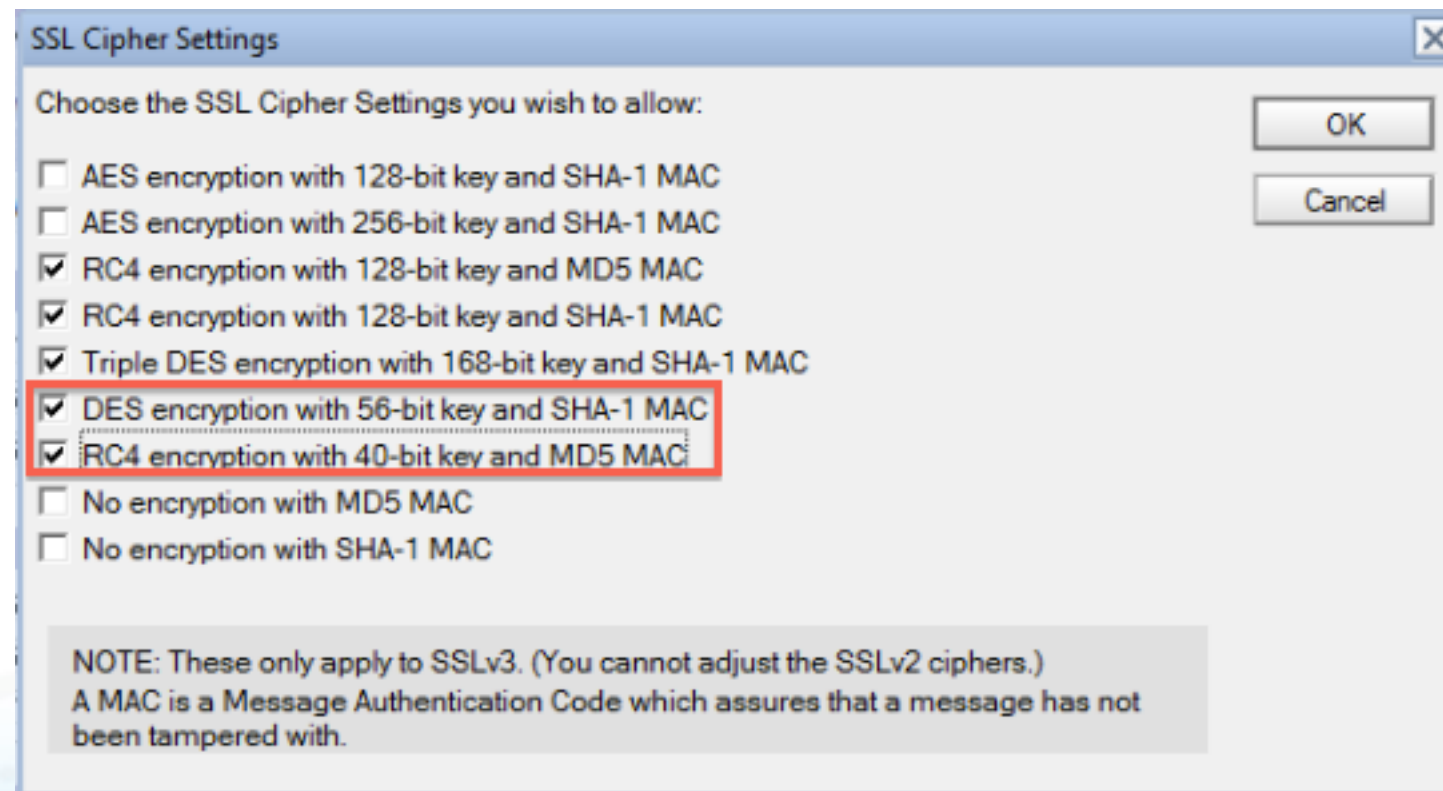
SSL Cipher Settings

Choose the SSL Cipher Settings you wish to allow:

OK

Cancel

AES encryption with 128-bit key and SHA-1 MAC
AES encryption with 256-bit key and SHA-1 MAC
RC4 encryption with 128-bit key and MD5 MAC
RC4 encryption with 128-bit key and SHA-1 MAC
Triple DES encryption with 168-bit key and SHA-1 MAC
DES encryption with 56-bit key and SHA-1 MAC
RC4 encryption with 40-bit key and MD5 MAC
No encryption with MD5 MAC
No encryption with SHA-1 MAC

NOTE: These only apply to SSLv3. (You cannot adjust the SSLv2 ciphers.)
A MAC is a Message Authentication Code which assures that a message has not been tampered with.